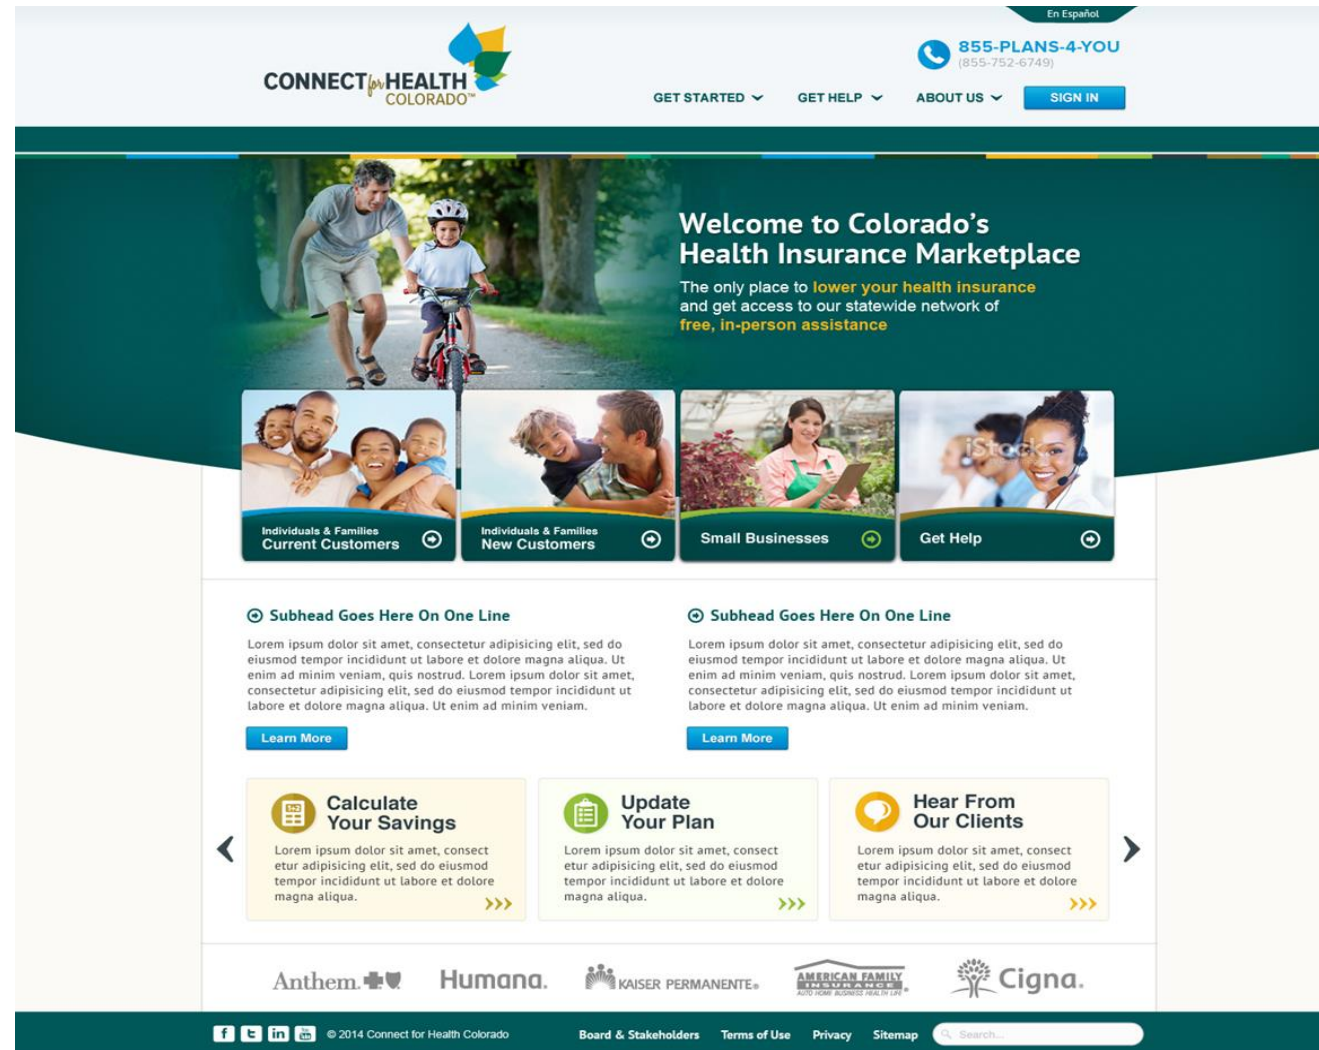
En Español

CONNECT for HEALTH COLORADO™

855-PLANS-4-YOU
(855-752-6749)

GET STARTED GET HELP ABOUT US SIGN IN

Welcome to Colorado's Health Insurance Marketplace

The only place to lower your health insurance and get access to our statewide network of free, in-person assistance

iStock

Individuals & Families
Current Customers

Individuals & Families
New Customers

Small Businesses

Get Help

Subhead Goes Here On One Line

Lorem ipsum dolor sit amet, consectetur adipisicing elit, sed do eiusmod tempor incididunt ut labore et dolore magna aliqua. Ut enim ad minim veniam, quis nostrud. Lorem ipsum dolor sit amet, consectetur adipisicing elit, sed do eiusmod tempor incididunt ut labore et dolore magna aliqua. Ut enim ad minim veniam.

Learn More

Subhead Goes Here On One Line

Lorem ipsum dolor sit amet, consectetur adipisicing elit, sed do eiusmod tempor incididunt ut labore et dolore magna aliqua. Ut enim ad minim veniam, quis nostrud. Lorem ipsum dolor sit amet, consectetur adipisicing elit, sed do eiusmod tempor incididunt ut labore et dolore magna aliqua. Ut enim ad minim veniam.

Learn More

Calculate Your Savings

Lorem ipsum dolor sit amet, consect etur adipisicing elit, sed do eiusmod tempor incididunt ut labore et dolore magna aliqua.

Update Your Plan

Lorem ipsum dolor sit amet, consect etur adipisicing elit, sed do eiusmod tempor incididunt ut labore et dolore magna aliqua.

Hear From Our Clients

Lorem ipsum dolor sit amet, consect etur adipisicing elit, sed do eiusmod tempor incididunt ut labore et dolore magna aliqua.

Anthem. Humana. KAISER PERMANENTE. AMERICAN FAMILY INSURANCE AUTO HOME BUSINESS HEALTH LIFE Cigna.

© 2014 Connect for Health Colorado Board & Stakeholders Terms of Use Privacy Sitemap Search...